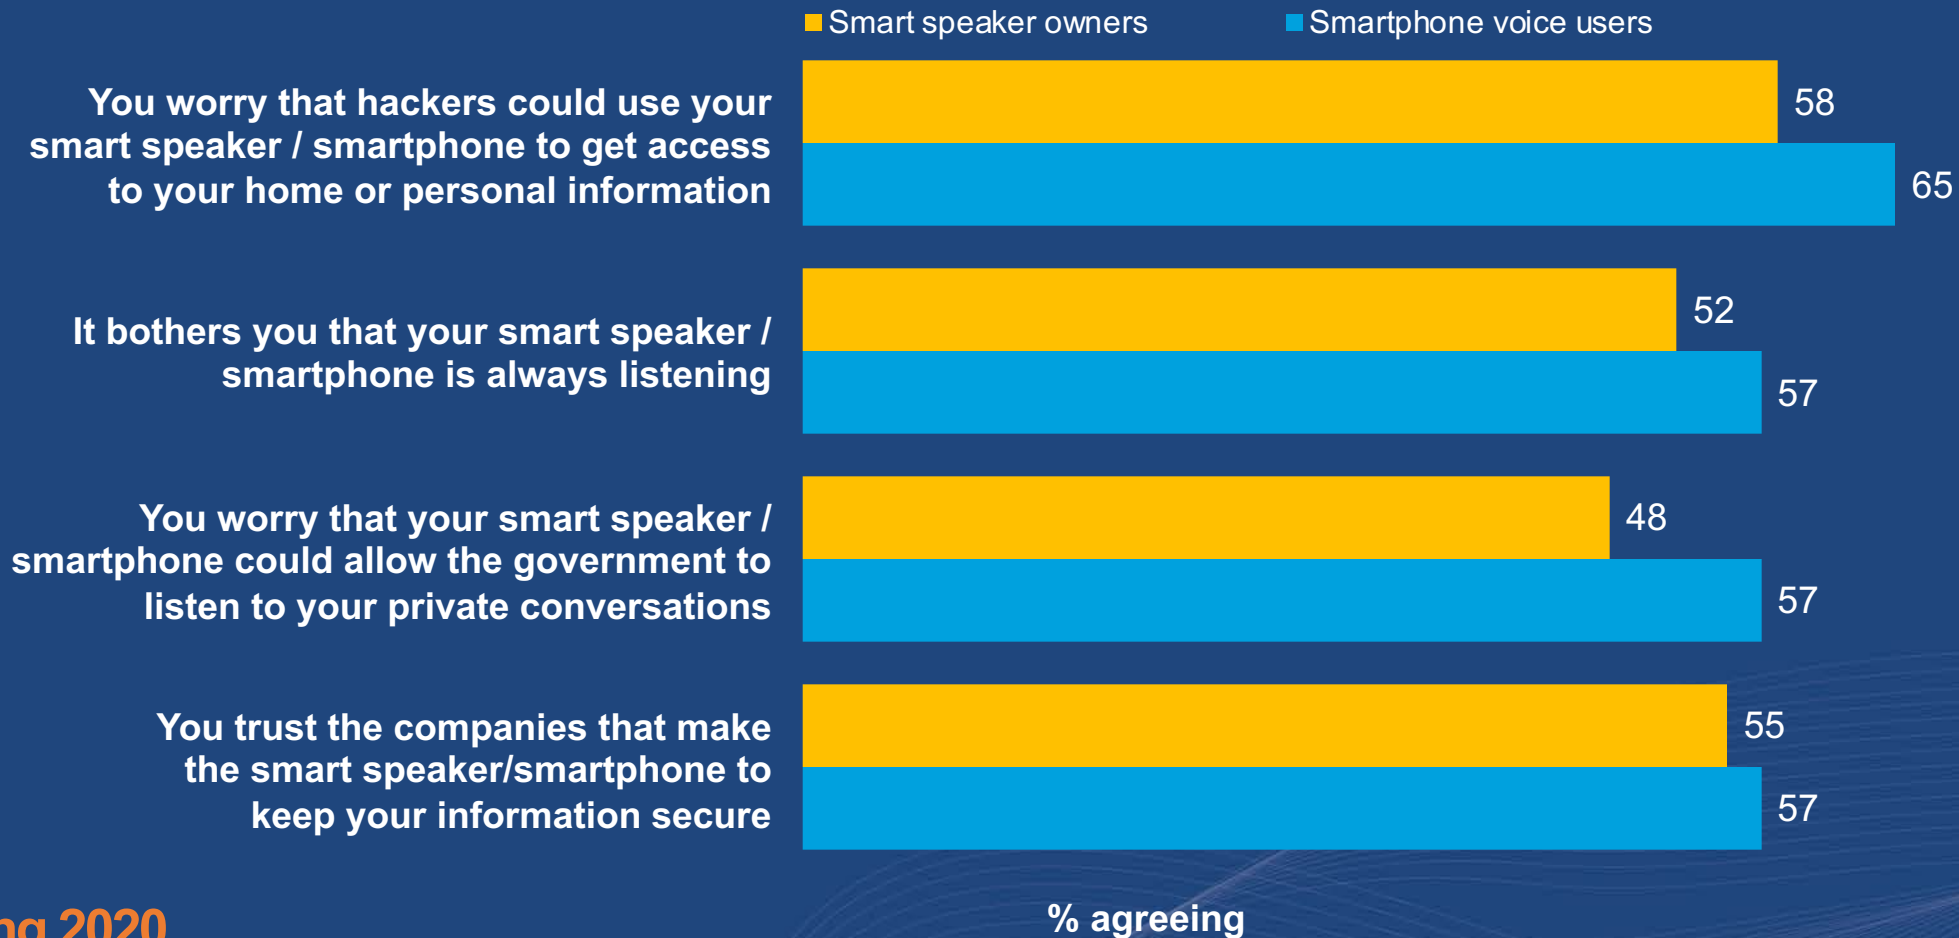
Smart speaker owners Smartphone voice users

You worry that hackers could use your smart speaker / smartphone to get access to your home or personal information

58

65

It bothers you that your smart speaker / smartphone is always listening

52

57

You worry that your smart speaker / smartphone could allow the government to listen to your private conversations

48

57

You trust the companies that make the smart speaker/smartphone to keep your information secure

55

57

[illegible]ng 2020

% agreeing